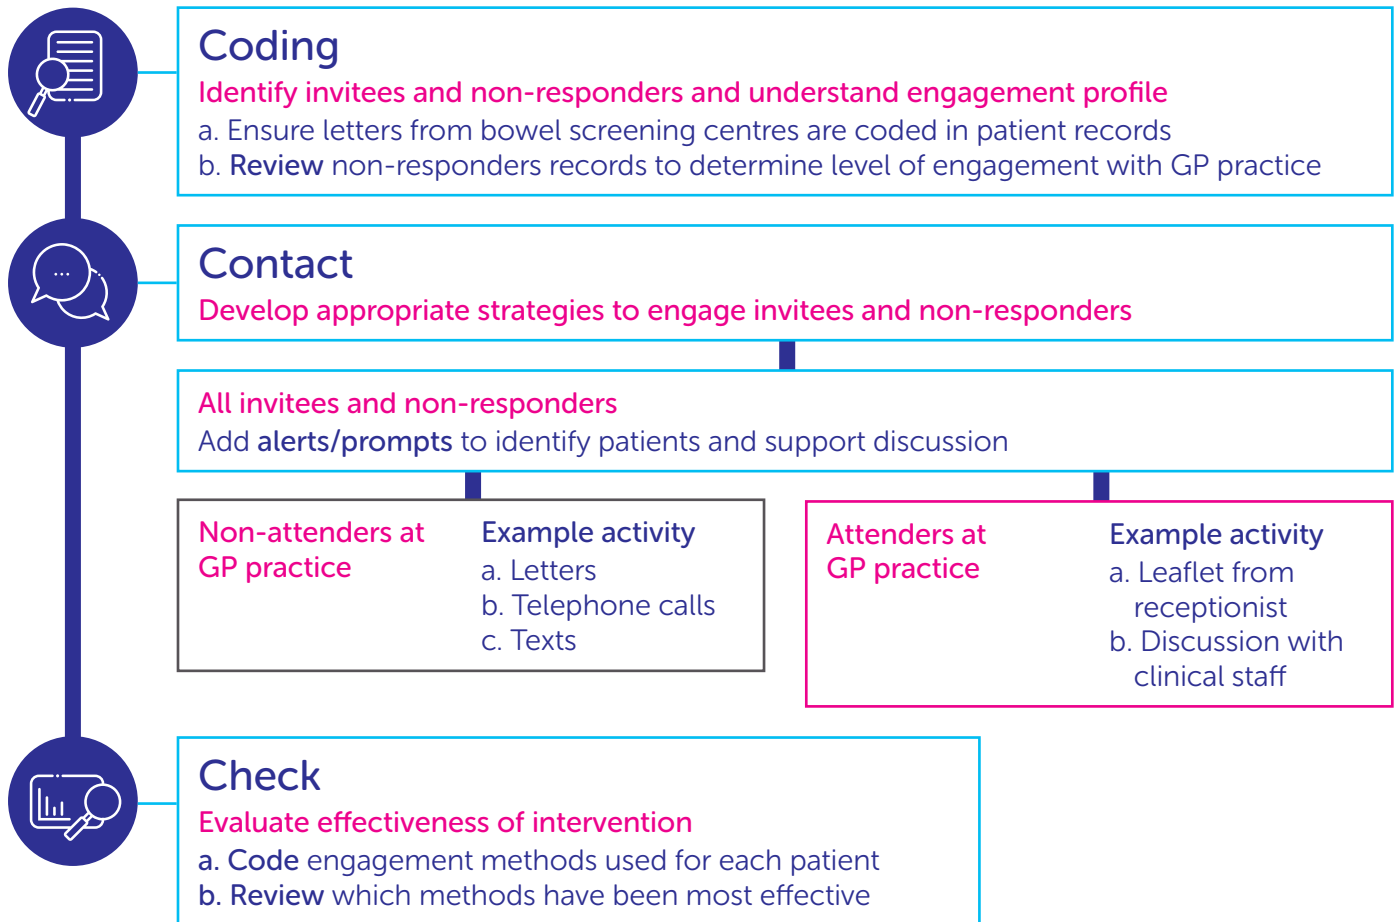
Coding
Identify invitees and non-responders and understand engagement profile
a. Ensure letters from bowel screening centres are coded in patient records
b. Review non-responders records to determine level of engagement with GP practice

Contact
Develop appropriate strategies to engage invitees and non-responders

All invitees and non-responders
Add alerts/prompts to identify patients and support discussion

Non-attenders at GP practice

Example activity
a. Letters
b. Telephone calls
c. Texts

Attenders at GP practice

Example activity
a. Leaflet from receptionist
b. Discussion with clinical staff

Check
Evaluate effectiveness of intervention
a. Code engagement methods used for each patient
b. Review which methods have been most effective